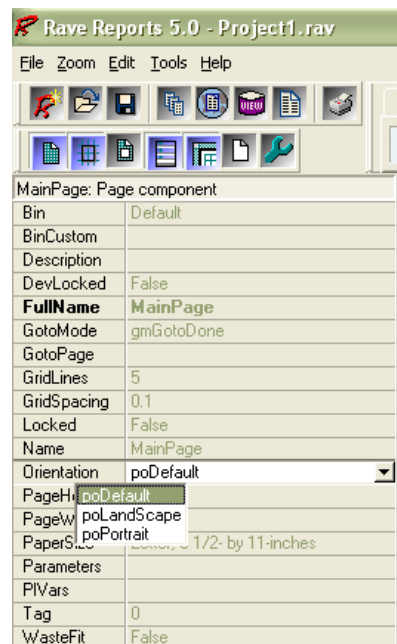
Rave Reports 5.0 - Project1.rav

File Zoom Edit Tools Help

MainPage: Page component

| | |
|---|---|
| Bin | Default |
| BinCustom | |
| Description | |
| DevLocked | False |
| FullName | MainPage |
| GotoMode | gmGotoDone |
| GotoPage | |
| GridLines | 5 |
| GridSpacing | 0.1 |
| Locked | False |
| Name | MainPage |
| Orientation | poDefault |
| PageHe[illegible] | poDefault |
| PageW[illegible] | poLandScape |
| PaperSize | poPortrait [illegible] 1/2- by 11-inches |
| Parameters | |
| PIVars | |
| Tag | 0 |
| WasteFit | False |